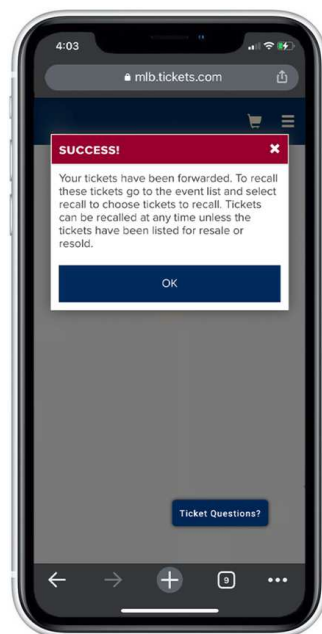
4:03

mlb.tickets.com

SUCCESS!

×

Your tickets have been forwarded. To recall these tickets go to the event list and select recall to choose tickets to recall. Tickets can be recalled at any time unless the tickets have been listed for resale or resold.

OK

Ticket Questions?

9